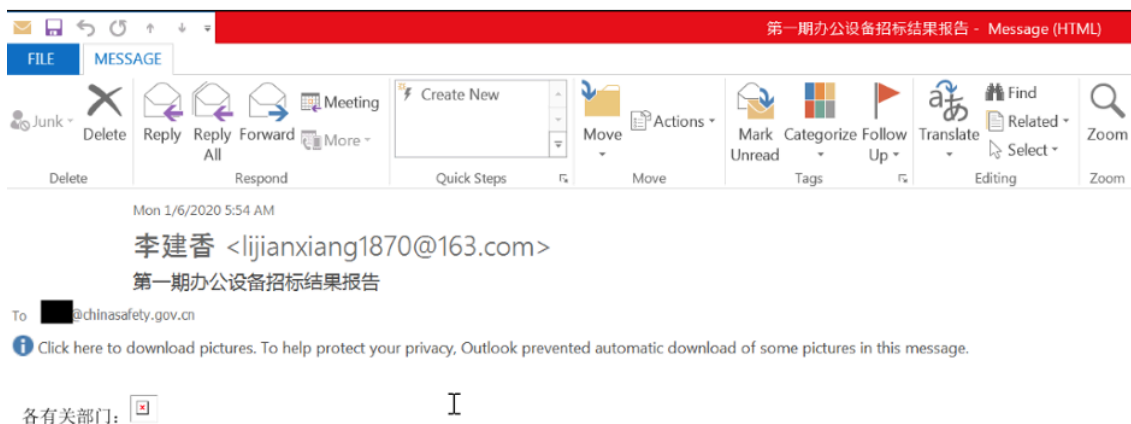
第一期办公设备招标结果报告 - Message (HTML)

FILE MESSAGE

Junk Delete
Delete

Reply Reply All Forward Meeting More
Respond

Create New
Quick Steps

Move Actions
Move

Mark Unread Categorize Follow Up
Tags

Translate Find Related Select
Editing

Zoom
Zoom

Mon 1/6/2020 5:54 AM

李建香 <lijianxiang1870@163.com>

第一期办公设备招标结果报告

To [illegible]@chinasafety.gov.cn

Click here to download pictures. To help protect your privacy, Outlook prevented automatic download of some pictures in this message.

各有关部门：